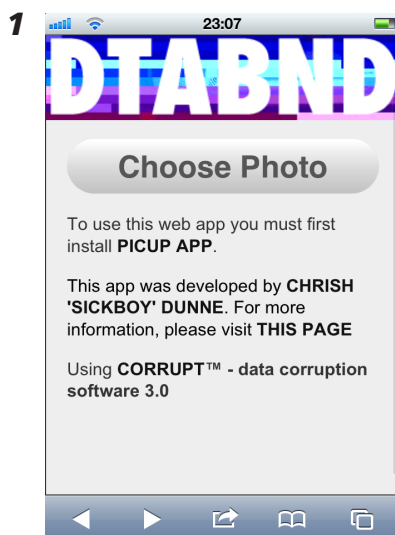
1

23:07

DTABND

Choose Photo

To use this web app you must first install **PICUP APP**.

This app was developed by **CHRISH 'SICKBOY' DUNNE**. For more information, please visit **THIS PAGE**

Using **CORRUPT™ - data corruption software 3.0**